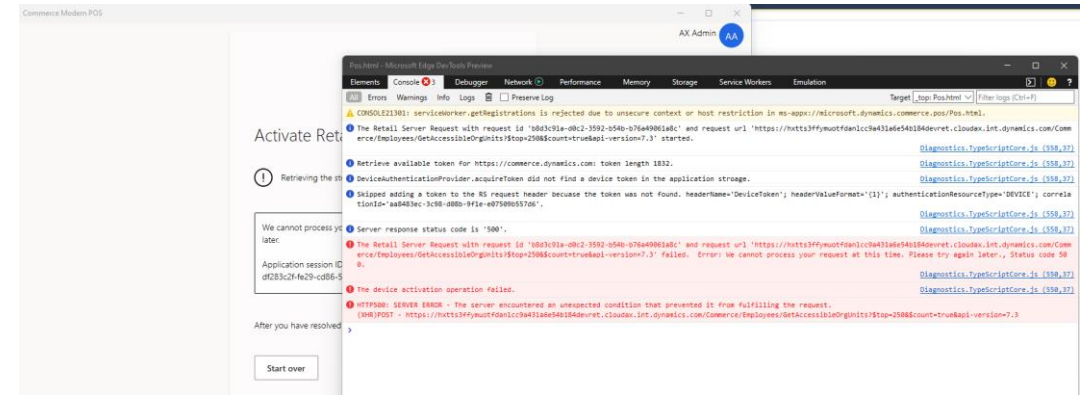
Commerce Modern POS

AX Admin AA

Activate Reta

Retrieving the st

We cannot process yo later.

Application session ID df283c2f-fe29-cd86-5

After you have resolved

Start over

Pos.html - Microsoft Edge DevTools Preview

Elements Console 3 Debugger Network Performance Memory Storage Service Workers Emulation

All Errors Warnings Info Logs Preserve Log

Target _top: Pos.html Filter logs (Ctrl+F)

CONSOLE21301: serviceWorker.getRegistrations is rejected due to unsecure context or host restriction in ms-appx://microsoft.dynamics.commerce.pos/Pos.html.

The Retail Server Request with request id 'b8d3c91a-d0c2-3592-b54b-b76a49061a8c' and request url 'https://hxtts3ffymuotfdan1cc9a431a6e54b184devret.cloudax.int.dynamics.com/Commerce/Employees/GetAccessibleOrgUnits?$top=250&$count=true&api-version=7.3' started.

Diagnostics.TypeScriptCore.js (558,37)

Retrieve available token for https://commerce.dynamics.com: token length 1832.

Diagnostics.TypeScriptCore.js (558,37)

DeviceAuthenticationProvider.acquireToken did not find a device token in the application stroage.

Diagnostics.TypeScriptCore.js (558,37)

Skipped adding a token to the RS request header becuase the token was not found. headerName='DeviceToken'; headerValueFormat='{1}'; authenticationResourceType='DEVICE'; correlationId='aa8483ec-3c98-d08b-9f1e-e07509b557d6'.

Diagnostics.TypeScriptCore.js (558,37)

Server response status code is '500'.

Diagnostics.TypeScriptCore.js (558,37)

The Retail Server Request with request id 'b8d3c91a-d0c2-3592-b54b-b76a49061a8c' and request url 'https://hxtts3ffymuotfdan1cc9a431a6e54b184devret.cloudax.int.dynamics.com/Commerce/Employees/GetAccessibleOrgUnits?$top=250&$count=true&api-version=7.3' failed. Error: We cannot process your request at this time. Please try again later., Status code 500.

Diagnostics.TypeScriptCore.js (558,37)

The device activation operation failed.

Diagnostics.TypeScriptCore.js (558,37)

HTTP500: SERVER ERROR - The server encountered an unexpected condition that prevented it from fulfilling the request.
(XHR)POST - https://hxtts3ffymuotfdan1cc9a431a6e54b184devret.cloudax.int.dynamics.com/Commerce/Employees/GetAccessibleOrgUnits?$top=250&$count=true&api-version=7.3